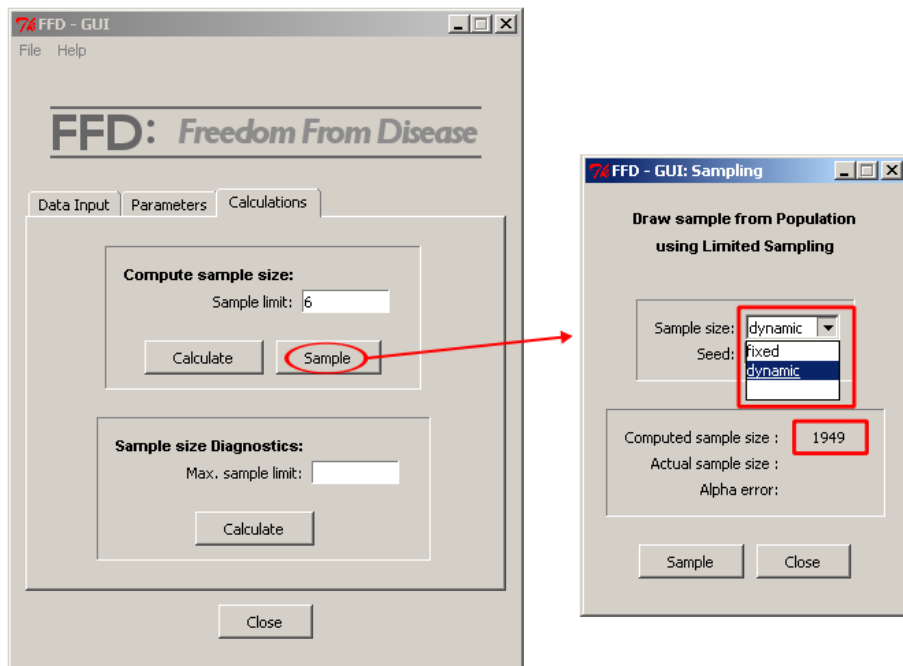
FFD - GUI

File Help

FFD: Freedom From Disease

Data Input | Parameters | Calculations

Compute sample size:

Sample limit: 6

Calculate | Sample

Sample size Diagnostics:

Max. sample limit:

Calculate

Close

FFD - GUI: Sampling

Draw sample from Population using Limited Sampling

Sample size: dynamic

Seed:

fixed

dynamic

Computed sample size : 1949

Actual sample size :

Alpha error:

Sample | Close